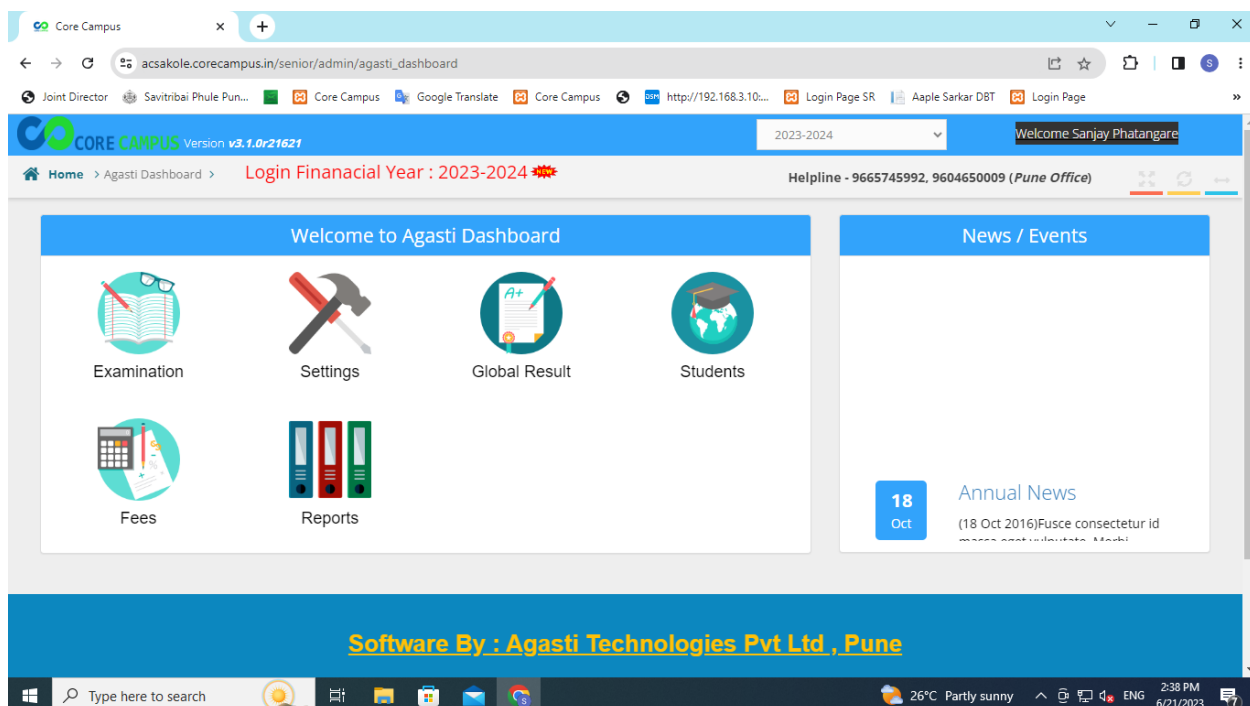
Core Campus ×
+
acsakole.corecampus.in/senior/admin/agasti_dashboard
Joint Director   Savitribai Phule Pun...   Core Campus   Google Translate   Core Campus   http://192.168.3.10:...   Login Page SR   Aaple Sarkar DBT   Login Page   »

CORE CAMPUS Version v3.1.0r21621
2023-2024
Welcome Sanjay Phatangare

Home > Agasti Dashboard >   Login Finanacial Year : 2023-2024 NEW
Helpline - 9665745992, 9604650009 (Pune Office)

Welcome to Agasti Dashboard

Examination
Settings
Global Result
Students
Fees
Reports

News / Events

18
Oct
Annual News
(18 Oct 2016)Fusce consectetur id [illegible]

Software By : Agasti Technologies Pvt Ltd , Pune

Type here to search
26°C Partly sunny   ENG   2:38 PM 6/21/2023